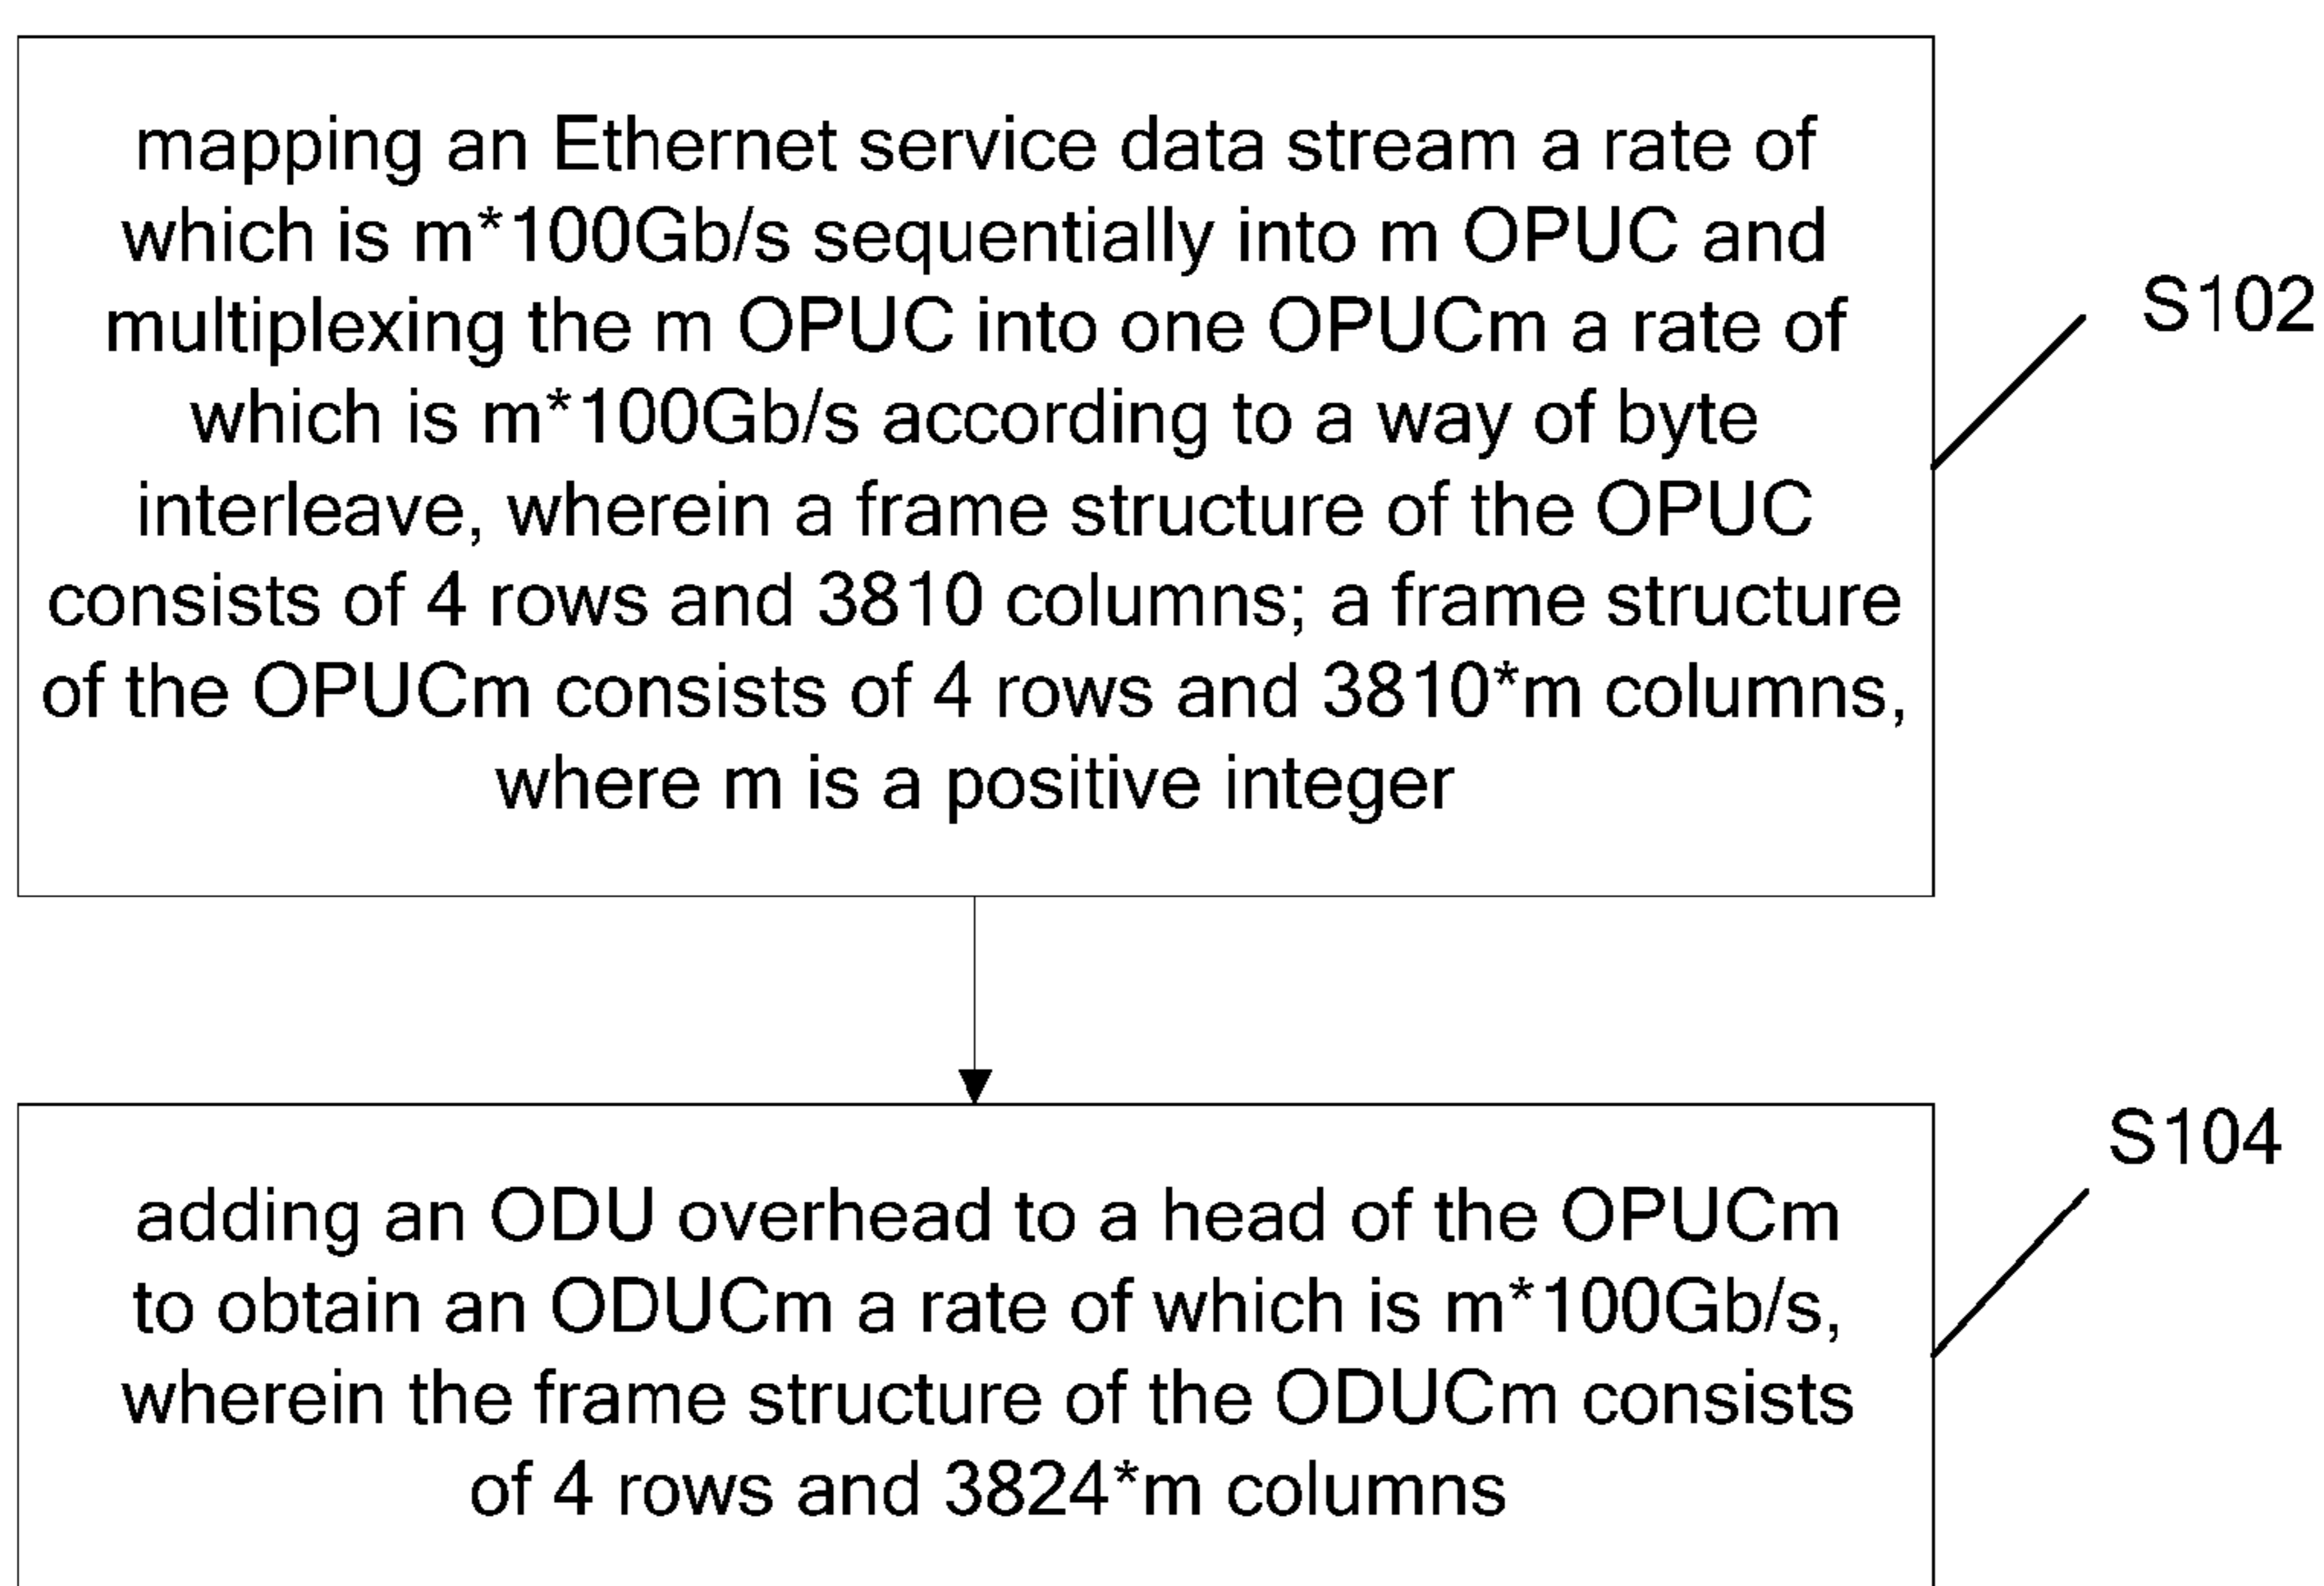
mapping an Ethernet service data stream a rate of which is m*100Gb/s sequentially into m OPUC and multiplexing the m OPUC into one OPUCm a rate of which is m*100Gb/s according to a way of byte interleave, wherein a frame structure of the OPUC consists of 4 rows and 3810 columns; a frame structure of the OPUCm consists of 4 rows and 3810*m columns, where m is a positive integer

S102

S104

adding an ODU overhead to a head of the OPUCm to obtain an ODUCm a rate of which is m*100Gb/s, wherein the frame structure of the ODUCm consists of 4 rows and 3824*m columns